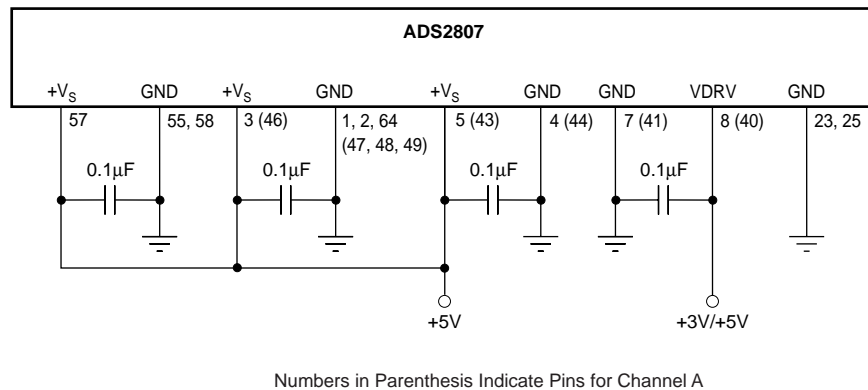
ADS2807

$+V_S$ GND $+V_S$ GND $+V_S$ GND GND VDRV GND

57 55, 58 3 (46) 1, 2, 64 (47, 48, 49) 5 (43) 4 (44) 7 (41) 8 (40) 23, 25

$0.1\mu F$ $0.1\mu F$ $0.1\mu F$ $0.1\mu F$

+5V +3V/+5V

Numbers in Parenthesis Indicate Pins for Channel A